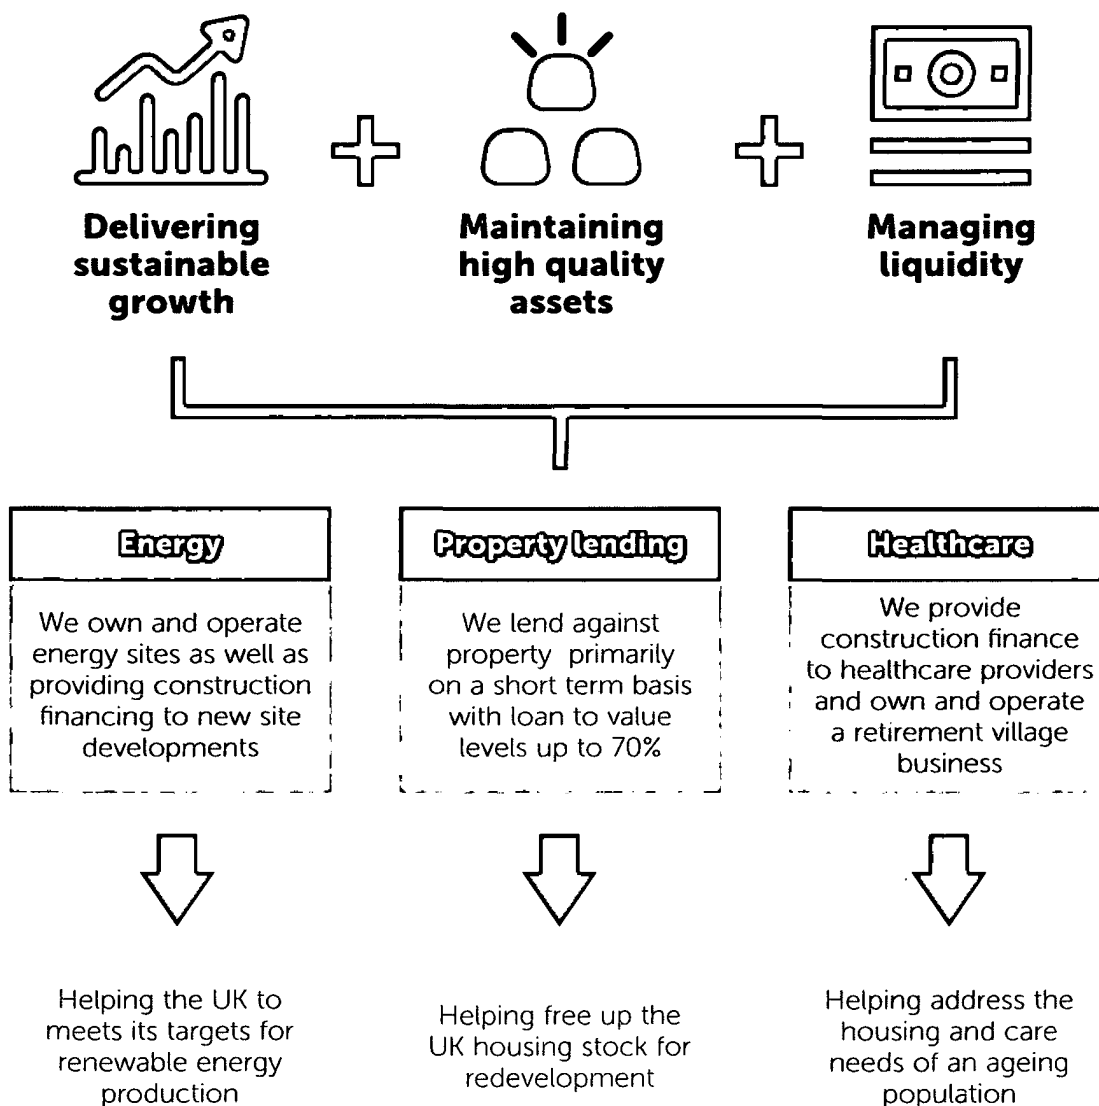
Delivering sustainable growth

Maintaining high quality assets

Managing liquidity

Energy

We own and operate energy sites as well as providing construction financing to new site developments

Helping the UK to meets its targets for renewable energy production

Property lending

We lend against property primarily on a short term basis with loan to value levels up to 70%

Helping free up the UK housing stock for redevelopment

Healthcare

We provide construction finance to healthcare providers and own and operate a retirement village business

Helping address the housing and care needs of an ageing population